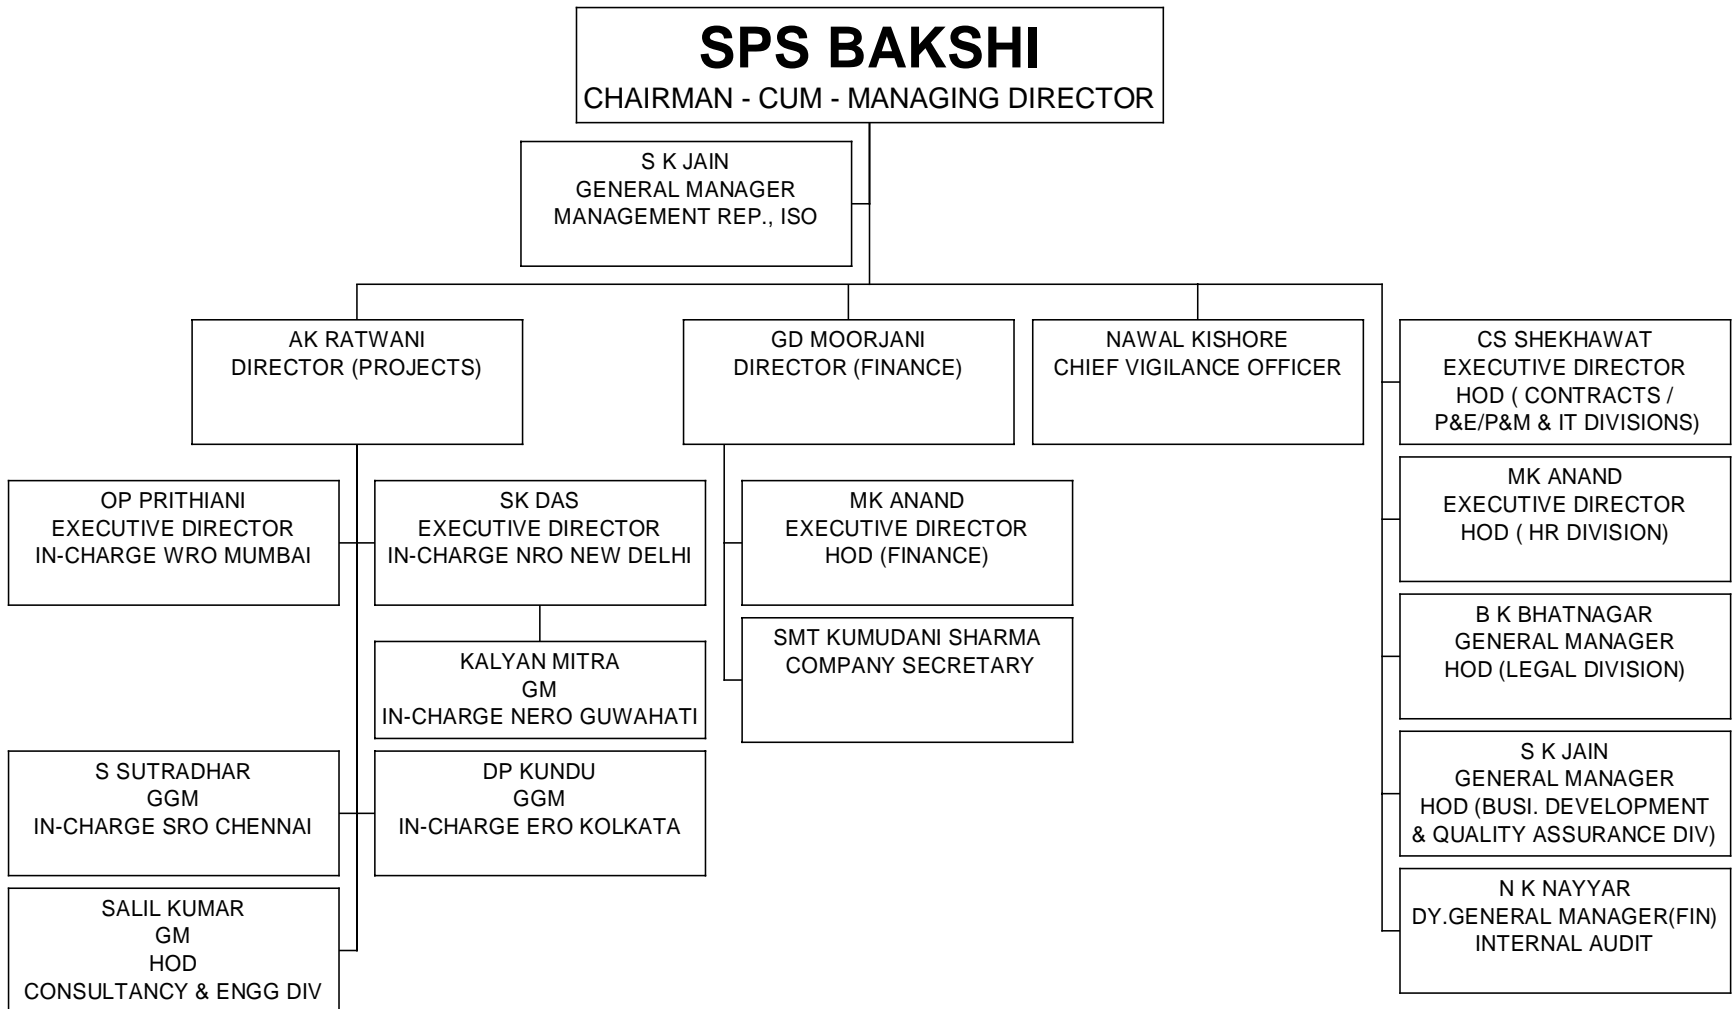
SPS BAKSHI
CHAIRMAN - CUM - MANAGING DIRECTOR

S K JAIN
GENERAL MANAGER
MANAGEMENT REP., ISO

AK RATWANI
DIRECTOR (PROJECTS)

GD MOORJANI
DIRECTOR (FINANCE)

NAWAL KISHORE
CHIEF VIGILANCE OFFICER

CS SHEKHAWAT
EXECUTIVE DIRECTOR
HOD ( CONTRACTS / P&E/P&M & IT DIVISIONS)

OP PRITHIANI
EXECUTIVE DIRECTOR
IN-CHARGE WRO MUMBAI

SK DAS
EXECUTIVE DIRECTOR
IN-CHARGE NRO NEW DELHI

MK ANAND
EXECUTIVE DIRECTOR
HOD (FINANCE)

MK ANAND
EXECUTIVE DIRECTOR
HOD ( HR DIVISION)

KALYAN MITRA
GM
IN-CHARGE NERO GUWAHATI

SMT KUMUDANI SHARMA
COMPANY SECRETARY

B K BHATNAGAR
GENERAL MANAGER
HOD (LEGAL DIVISION)

S SUTRADHAR
GGM
IN-CHARGE SRO CHENNAI

DP KUNDU
GGM
IN-CHARGE ERO KOLKATA

S K JAIN
GENERAL MANAGER
HOD (BUSI. DEVELOPMENT & QUALITY ASSURANCE DIV)

SALIL KUMAR
GM
HOD
CONSULTANCY & ENGG DIV

N K NAYYAR
DY.GENERAL MANAGER(FIN)
INTERNAL AUDIT